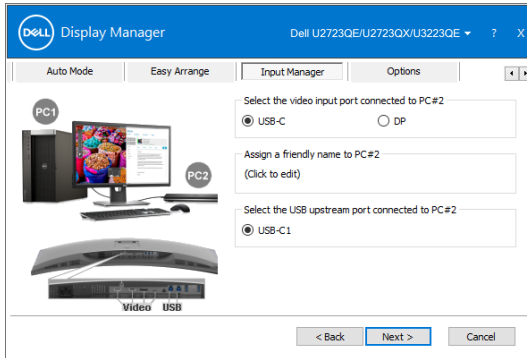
DELL Display Manager

Dell U2723QE/U2723QX/U3223QE ▾ ? X

Auto Mode | Easy Arrange | Input Manager | Options

PC1

PC2

Video USB

Select the video input port connected to PC#2
USB-C
DP

Assign a friendly name to PC#2
(Click to edit)

Select the USB upstream port connected to PC#2
USB-C1

< Back
Next >
Cancel